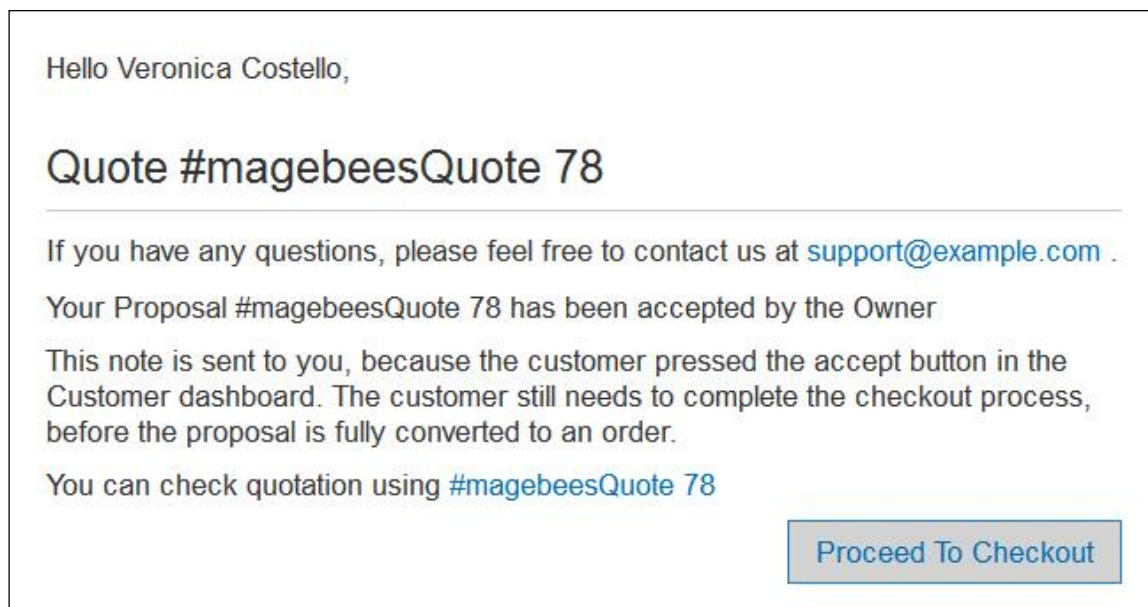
Hello Veronica Costello,

Quote #magebeesQuote 78

If you have any questions, please feel free to contact us at support@example.com .

Your Proposal #magebeesQuote 78 has been accepted by the Owner

This note is sent to you, because the customer pressed the accept button in the Customer dashboard. The customer still needs to complete the checkout process, before the proposal is fully converted to an order.

You can check quotation using #magebeesQuote 78

Proceed To Checkout